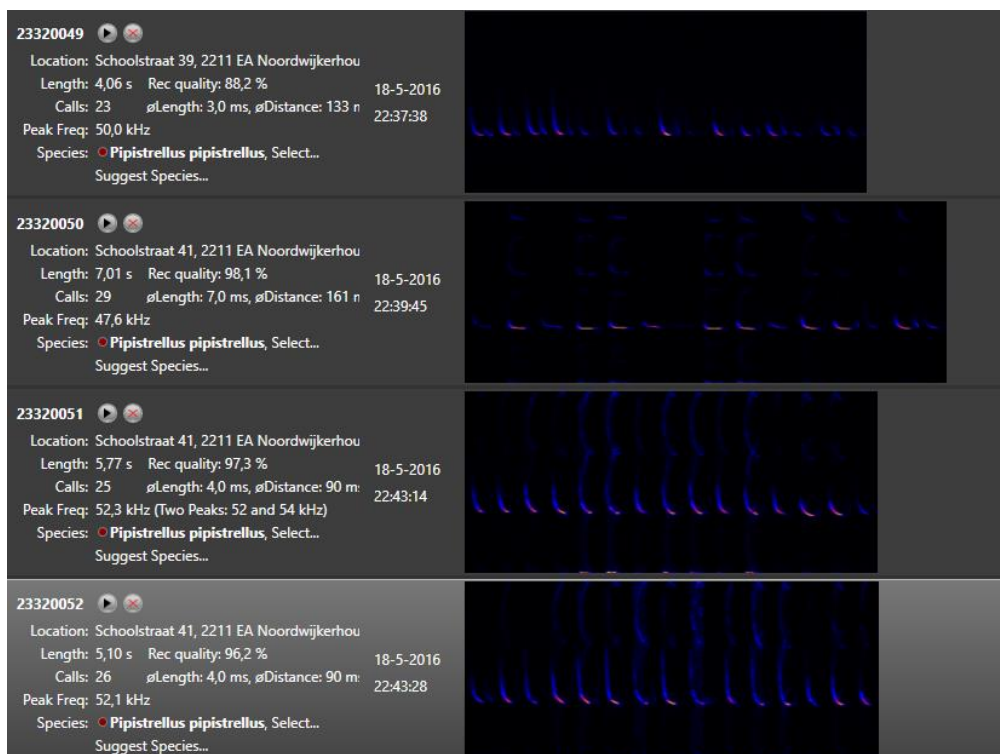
23320049

Location: Schoolstraat 39, 2211 EA Noordwijkerhou
Length: 4,06 s Rec quality: 88,2 %
Calls: 23 øLength: 3,0 ms, øDistance: 133 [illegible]
Peak Freq: 50,0 kHz
Species: Pipistrellus pipistrellus, Select...
Suggest Species...

18-5-2016
22:37:38

23320050

Location: Schoolstraat 41, 2211 EA Noordwijkerhou
Length: 7,01 s Rec quality: 98,1 %
Calls: 29 øLength: 7,0 ms, øDistance: 161 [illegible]
Peak Freq: 47,6 kHz
Species: Pipistrellus pipistrellus, Select...
Suggest Species...

18-5-2016
22:39:45

23320051

Location: Schoolstraat 41, 2211 EA Noordwijkerhou
Length: 5,77 s Rec quality: 97,3 %
Calls: 25 øLength: 4,0 ms, øDistance: 90 m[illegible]
Peak Freq: 52,3 kHz (Two Peaks: 52 and 54 kHz)
Species: Pipistrellus pipistrellus, Select...
Suggest Species...

18-5-2016
22:43:14

23320052

Location: Schoolstraat 41, 2211 EA Noordwijkerhou
Length: 5,10 s Rec quality: 96,2 %
Calls: 26 øLength: 4,0 ms, øDistance: 90 m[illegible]
Peak Freq: 52,1 kHz
Species: Pipistrellus pipistrellus, Select...
Suggest Species...

18-5-2016
22:43:28